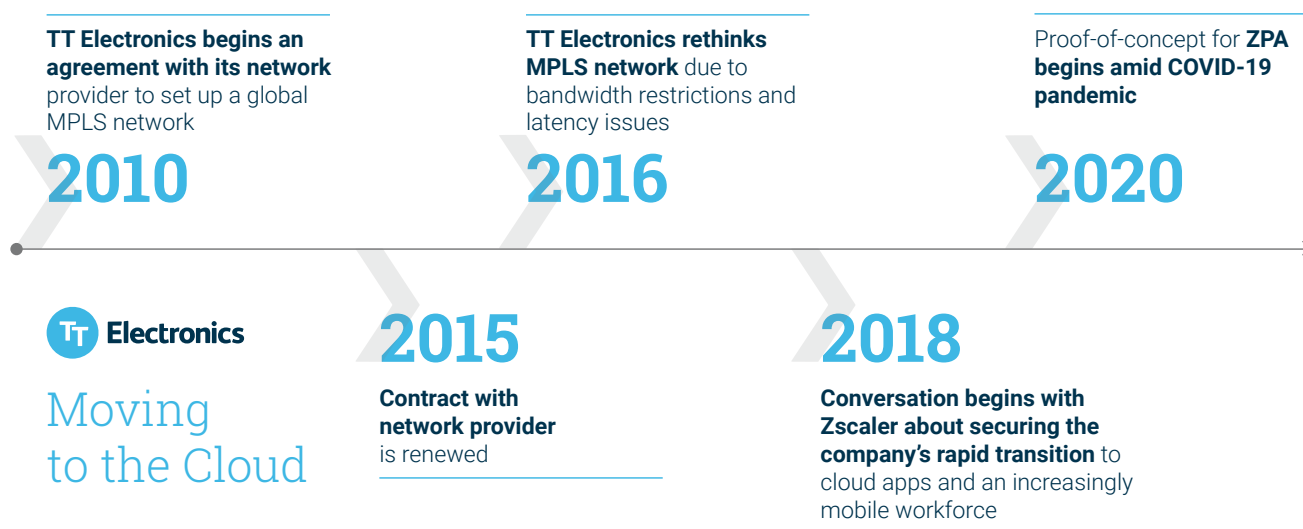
TT Electronics begins an agreement with its network provider to set up a global MPLS network

2010

TT Electronics rethinks MPLS network due to bandwidth restrictions and latency issues

2016

Proof-of-concept for ZPA begins amid COVID-19 pandemic

2020

TT Electronics

Moving to the Cloud

2015

Contract with network provider is renewed

2018

Conversation begins with Zscaler about securing the company's rapid transition to cloud apps and an increasingly mobile workforce